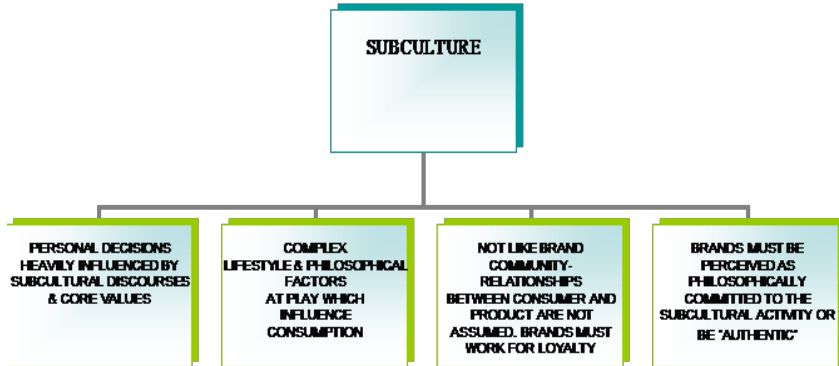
SUBCULTURE

PERSONAL DECISIONS HEAVILY INFLUENCED BY SUBCULTURAL DISCOURSES & CORE VALUES

COMPLEX LIFESTYLE & PHILOSOPHICAL FACTORS AT PLAY WHICH INFLUENCE CONSUMPTION

NOT LIKE BRAND COMMUNITY- RELATIONSHIPS BETWEEN CONSUMER AND PRODUCT ARE NOT ASSUMED. BRANDS MUST WORK FOR LOYALTY

BRANDS MUST BE PERCEIVED AS PHILOSOPHICALLY COMMITTED TO THE SUBCULTURAL ACTIVITY OR BE "AUTHENTIC"